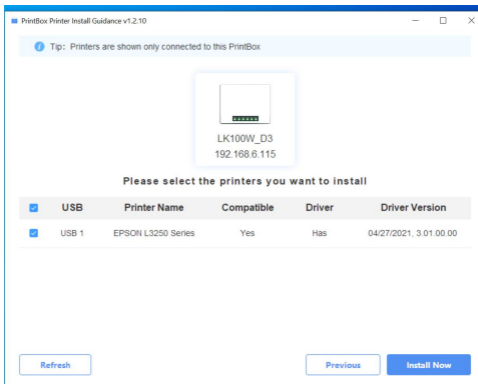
PrintBox Printer Install Guidance v1.2.10

Tip: Printers are shown only connected to this PrintBox

LK100W_D3
192.168.6.115

Please select the printers you want to install

| | USB | Printer Name | Compatible | Driver | Driver Version |
|---|---|---|---|---|---|
| | USB 1 | EPSON L3250 Series | Yes | Has | 04/27/2021, 3.01.00.00 |

Refresh

Previous

Install Now